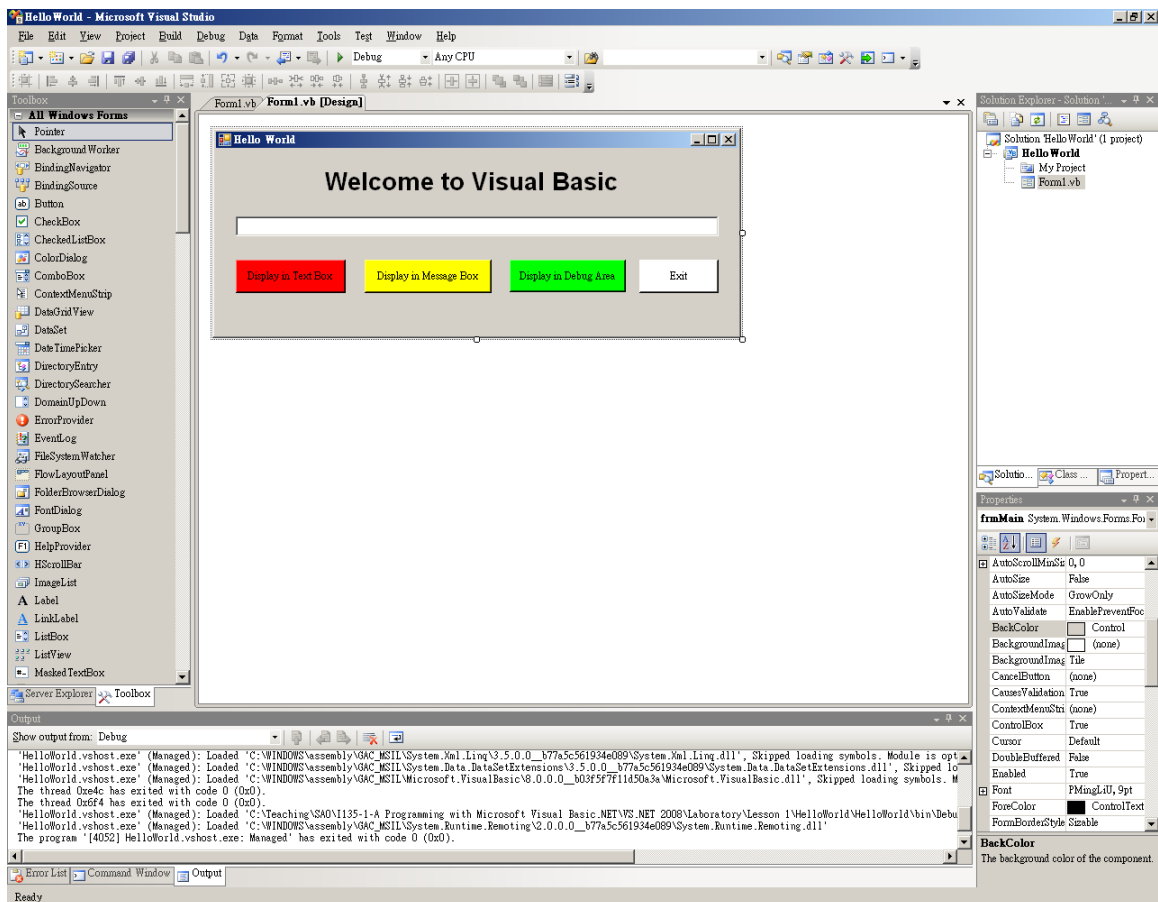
Hello World - Microsoft Visual Studio

File Edit View Project Build Debug Data Format Tools Test Window Help

Debug Any CPU

Toolbox
All Windows Forms
Pointer
BackgroundWorker
BindingNavigator
BindingSource
Button
CheckBox
CheckedListBox
ColorDialog
ComboBox
ContextMenuStrip
DataGridView
DataSet
DateTimePicker
DirectoryEntry
DirectorySearcher
DomainUpDown
ErrorProvider
EventLog
FileSystemWatcher
FlowLayoutPanel
FolderBrowserDialog
FontDialog
GroupBox
HelpProvider
HScrollBar
ImageList
Label
LinkLabel
ListBox
ListView
MaskedTextBox
Server Explorer Toolbox

Form1.vb Form1.vb [Design]

Hello World

Welcome to Visual Basic

Display in Text Box
Display in Message Box
Display in Debug Area
Exit

Solution Explorer - Solution '...
Solution 'HelloWorld' (1 project)
HelloWorld
My Project
Form1.vb

Solutio... Class ... Propert...

Properties
frmMain System.Windows.Forms.Fo

| | |
|---|---|
| AutoScrollMinSi | 0, 0 |
| AutoSize | False |
| AutoSizeMode | GrowOnly |
| AutoValidate | EnablePreventFoc |
| BackColor | Control |
| BackgroundImag | (none) |
| BackgroundImag | Tile |
| CancelButton | (none) |
| CausesValidation | True |
| ContextMenuStri | (none) |
| ControlBox | True |
| Cursor | Default |
| DoubleBuffered | False |
| Enabled | True |
| Font | PMingLiU, 9pt |
| ForeColor | ControlText |
| FormBorderStyle | Sizable |

BackColor
The background color of the component.

Output
Show output from: Debug
'HelloWorld.vshost.exe' (Managed): Loaded 'C:\WINDOWS\assembly\GAC_MSIL\System.Xml.Linq\3.5.0.0__b77a5c561934e089\System.Xml.Linq.dll', Skipped loading symbols. Module is opt
'HelloWorld.vshost.exe' (Managed): Loaded 'C:\WINDOWS\assembly\GAC_MSIL\System.Data.DataSetExtensions\3.5.0.0__b77a5c561934e089\System.Data.DataSetExtensions.dll', Skipped lo
'HelloWorld.vshost.exe' (Managed): Loaded 'C:\WINDOWS\assembly\GAC_MSIL\Microsoft.VisualBasic\8.0.0.0__b03f5f7f11d50a3a\Microsoft.VisualBasic.dll', Skipped loading symbols. M
The thread 0xe4c has exited with code 0 (0x0).
The thread 0x6f4 has exited with code 0 (0x0).
'HelloWorld.vshost.exe' (Managed): Loaded 'C:\Teaching\SAO\I135-1-A Programming with Microsoft Visual Basic.NET\VS.NET 2008\Laboratory\Lesson 1\HelloWorld\HelloWorld\bin\Debu
'HelloWorld.vshost.exe' (Managed): Loaded 'C:\WINDOWS\assembly\GAC_MSIL\System.Runtime.Remoting\2.0.0.0__b77a5c561934e089\System.Runtime.Remoting.dll'
The program '[4052] HelloWorld.vshost.exe: Managed' has exited with code 0 (0x0).

Error List Command Window Output

Ready